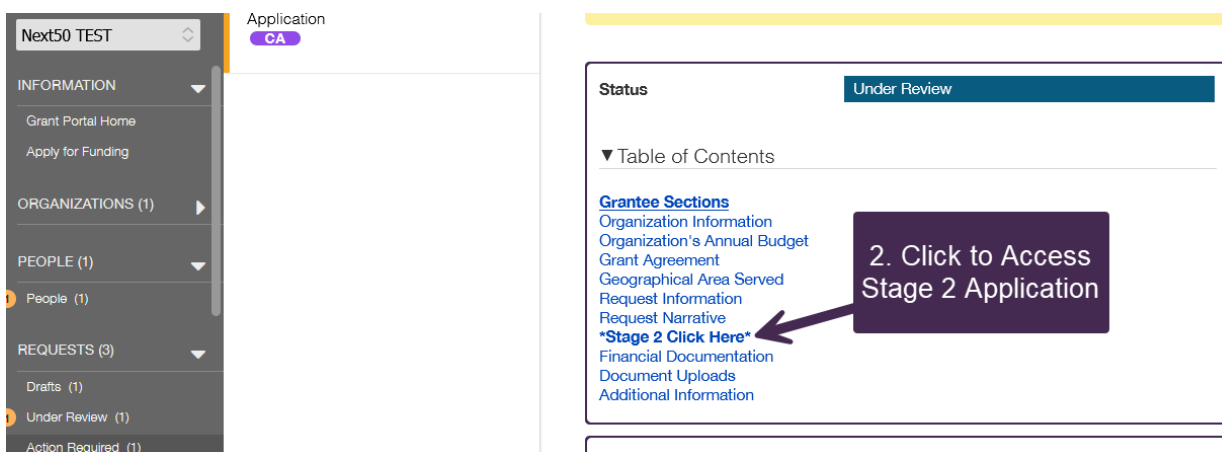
Next50 TEST

INFORMATION

Grant Portal Home

Apply for Funding

ORGANIZATIONS (1)

PEOPLE (1)

1 People (1)

REQUESTS (3)

Drafts (1)

1 Under Review (1)

Action Required (1)

Application

CA

Status

Under Review

▼Table of Contents

Grantee Sections

Organization Information

Organization's Annual Budget

Grant Agreement

Geographical Area Served

Request Information

Request Narrative

*Stage 2 Click Here*

Financial Documentation

Document Uploads

Additional Information

2. Click to Access Stage 2 Application